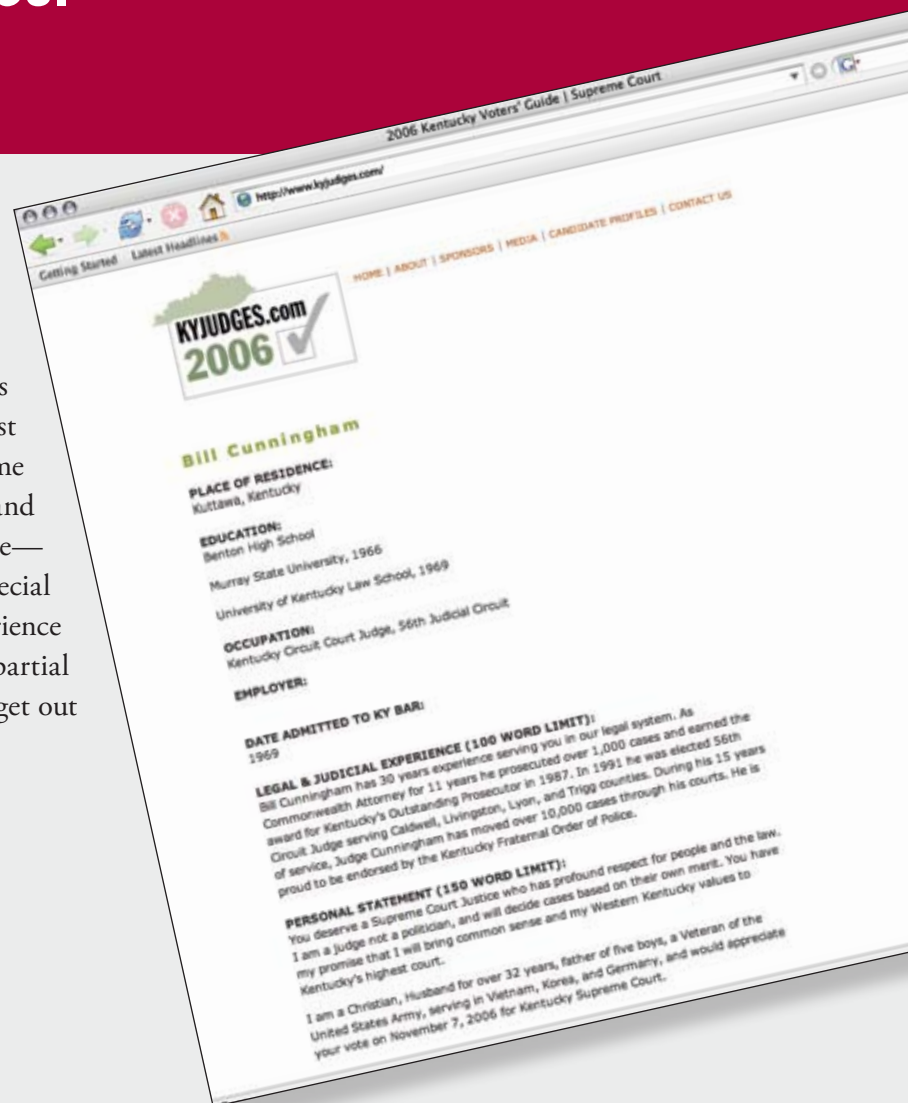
2006 Kentucky Voters' Guide | Supreme Court

http://www.kyjudges.com/

Getting Started Latest Headlines

HOME | ABOUT | SPONSORS | MEDIA | CANDIDATE PROFILES | CONTACT US

KYJUDGES.com 2006

Bill Cunningham

PLACE OF RESIDENCE:
Kuttawa, Kentucky

EDUCATION:
Benton High School

Murray State University, 1966

University of Kentucky Law School, 1969

OCCUPATION:
Kentucky Circuit Court Judge, 56th Judicial Circuit

EMPLOYER:

DATE ADMITTED TO KY BAR:
1969

LEGAL & JUDICIAL EXPERIENCE (100 WORD LIMIT):
Bill Cunningham has 30 years experience serving you in our legal system. As Commonwealth Attorney for 11 years he prosecuted over 1,000 cases and earned the award for Kentucky's Outstanding Prosecutor in 1987. In 1991 he was elected 56th Circuit Judge serving Caldwell, Livingston, Lyon, and Trigg counties. During his 15 years of service, Judge Cunningham has moved over 10,000 cases through his courts. He is proud to be endorsed by the Kentucky Fraternal Order of Police.

PERSONAL STATEMENT (150 WORD LIMIT):
You deserve a Supreme Court Justice who has profound respect for people and the law. I am a judge not a politician, and will decide cases based on their own merit. You have my promise that I will bring common sense and my Western Kentucky values to Kentucky's highest court.

I am a Christian, Husband for over 32 years, father of five boys, a Veteran of the United States Army, serving in Vietnam, Korea, and Germany, and would appreciate your vote on November 7, 2006 for Kentucky Supreme Court.

s
st
ne
and
e—
ecial
ience
partial
get out